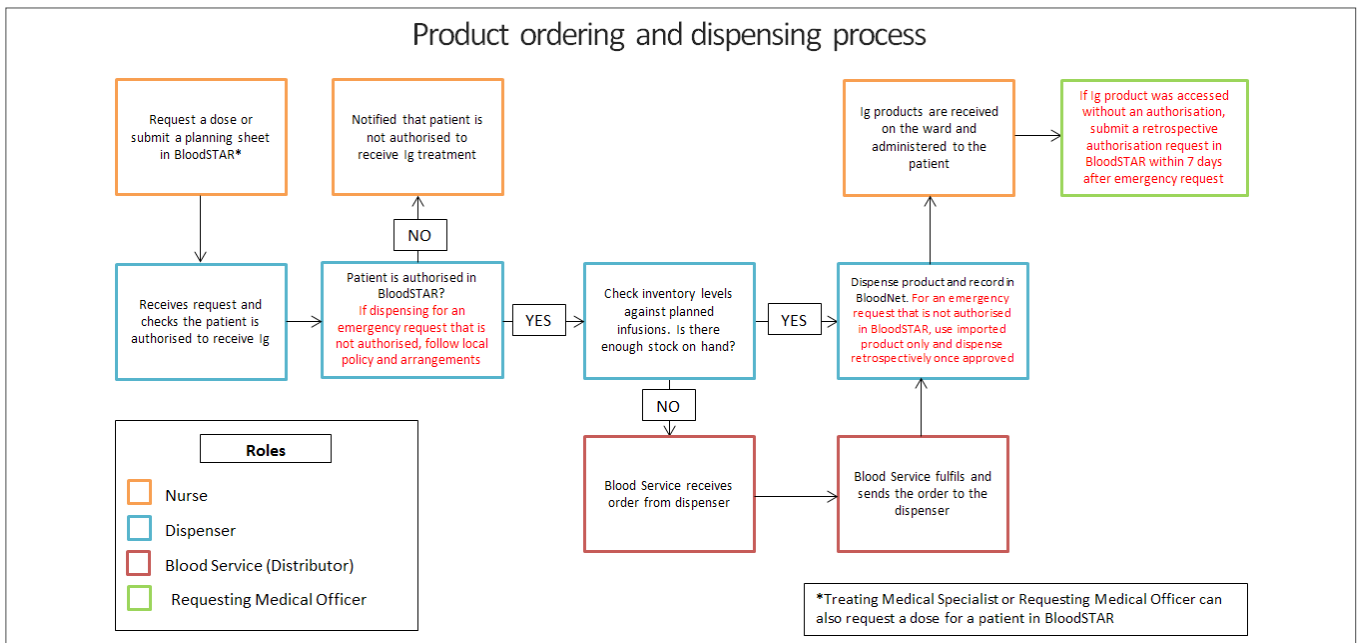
Product ordering and dispensing process

Request a dose or submit a planning sheet in BloodSTAR*

Notified that patient is not authorised to receive Ig treatment

Ig products are received on the ward and administered to the patient

If Ig product was accessed without an authorisation, submit a retrospective authorisation request in BloodSTAR within 7 days after emergency request

NO

Receives request and checks the patient is authorised to receive Ig

Patient is authorised in BloodSTAR? If dispensing for an emergency request that is not authorised, follow local policy and arrangements

YES

Check inventory levels against planned infusions. Is there enough stock on hand?

YES

Dispense product and record in BloodNet. For an emergency request that is not authorised in BloodSTAR, use imported product only and dispense retrospectively once approved

NO

Blood Service receives order from dispenser

Blood Service fulfils and sends the order to the dispenser

Roles

Nurse

Dispenser

Blood Service (Distributor)

Requesting Medical Officer

*Treating Medical Specialist or Requesting Medical Officer can also request a dose for a patient in BloodSTAR